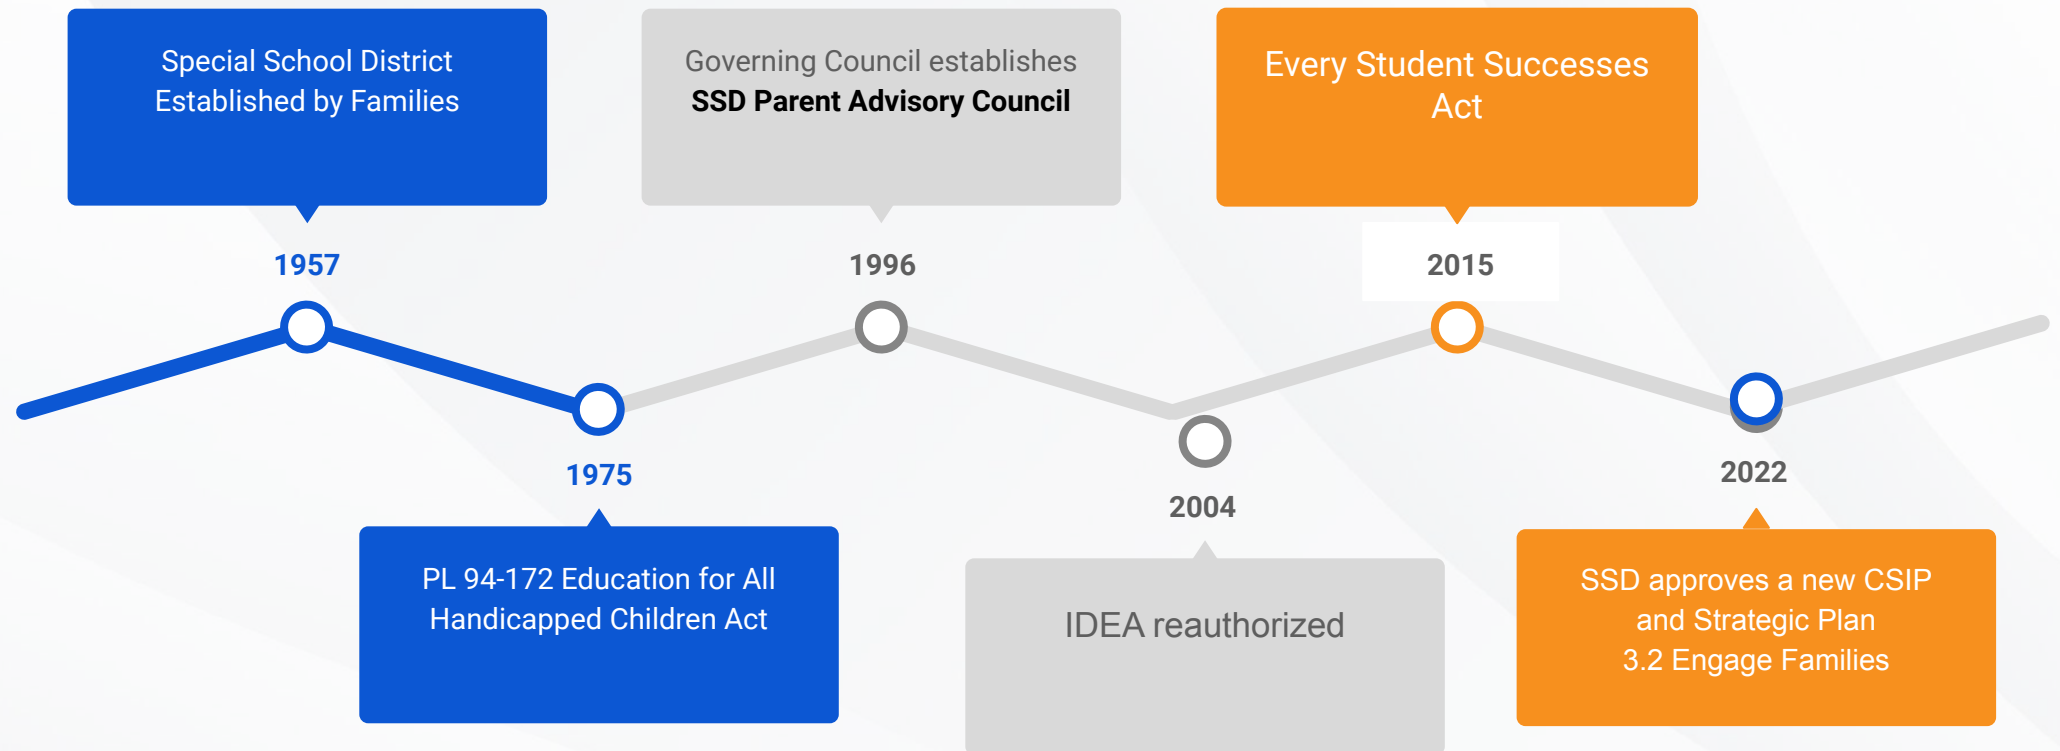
Special School District Established by Families

1957

1975

PL 94-172 Education for All Handicapped Children Act

Governing Council establishes
**SSD Parent Advisory Council**

1996

2004

IDEA reauthorized

Every Student Successes Act

2015

2022

SSD approves a new CSIP and Strategic Plan
3.2 Engage Families